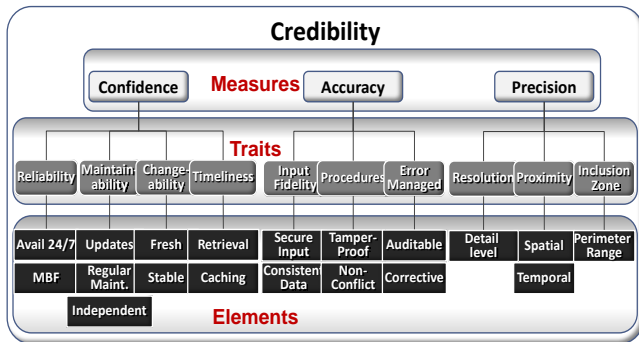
Credibility

Confidence

Measures

Accuracy

Precision

Traits

Reliability

Maintainability

Changeability

Timeliness

Input Fidelity

Procedures

Error Managed

Resolution

Proximity

Inclusion Zone

Avail 24/7

Updates

Fresh

Retrieval

Secure Input

Tamper-Proof

Auditable

Detail level

Spatial

Perimeter Range

MBF

Regular Maint.

Stable

Caching

Consistent Data

Non-Conflict

Corrective

Temporal

Independent

Elements